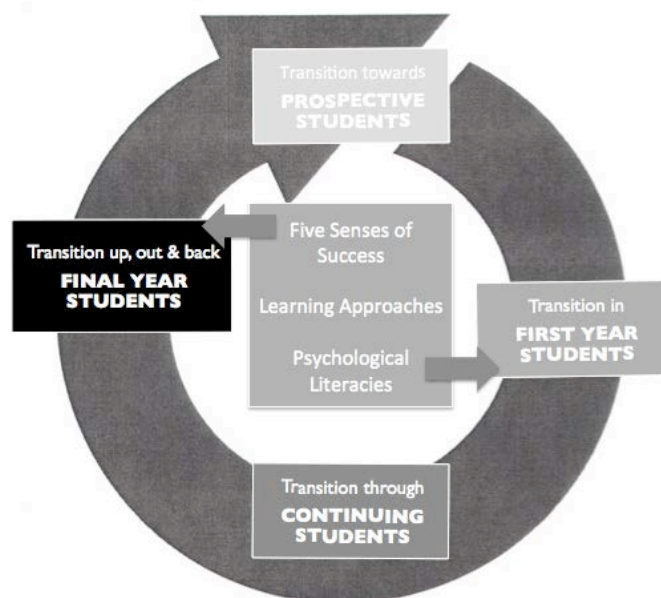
Transition towards
PROSPECTIVE STUDENTS

Transition up, out & back
FINAL YEAR STUDENTS

Five Senses of Success

Learning Approaches

Psychological Literacies

Transition in
FIRST YEAR STUDENTS

Transition through
CONTINUING STUDENTS